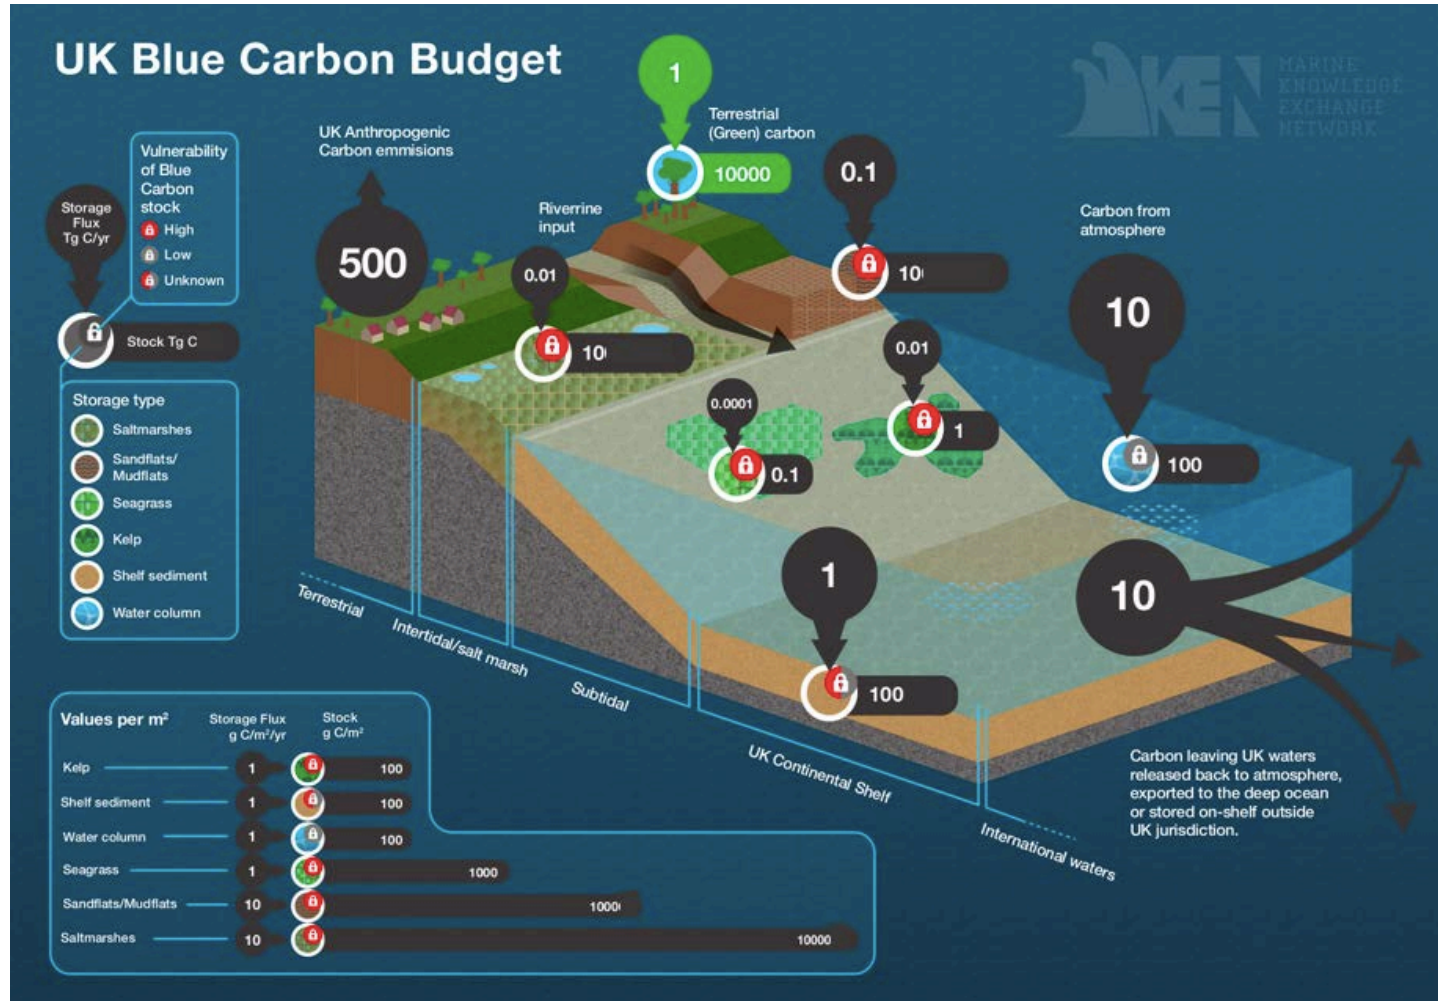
UK Blue Carbon Budget

MARINE KNOWLEDGE EXCHANGE NETWORK

Storage Flux Tg C/yr

Vulnerability of Blue Carbon stock
High
Low
Unknown

Stock Tg C

Storage type
Saltmarshes
Sandflats/ Mudflats
Seagrass
Kelp
Shelf sediment
Water column

UK Anthropogenic Carbon emmisions
500

Riverrine input
0.01
10

1
Terrestrial (Green) carbon
10000

0.1
10

0.0001
0.1

0.01
1

Carbon from atmosphere
10
100

1
100

10

Terrestrial
Intertidal/salt marsh
Subtidal
UK Continental Shelf
International waters

Carbon leaving UK waters released back to atmosphere, exported to the deep ocean or stored on-shelf outside UK jurisdiction.

Values per m²

| | Storage Flux g C/m²/yr | Stock g C/m² |
|---|---|---|
| Kelp | 1 | 100 |
| Shelf sediment | 1 | 100 |
| Water column | 1 | 100 |
| Seagrass | 1 | 1000 |
| Sandflats/Mudflats | 10 | 1000 |
| Saltmarshes | 10 | 10000 |